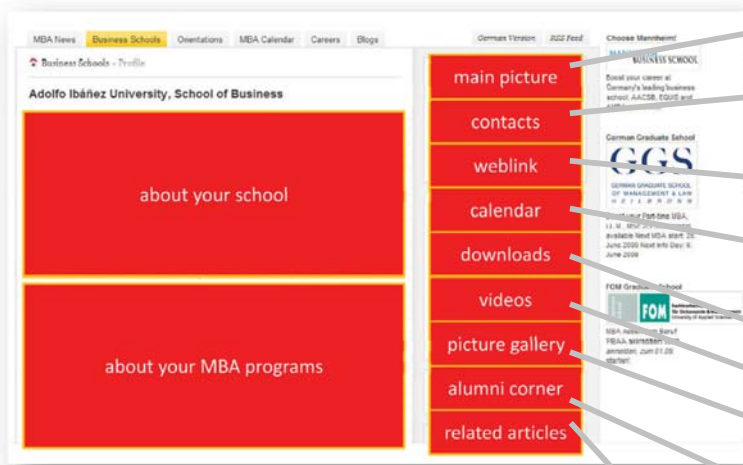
MBA News | Business Schools | Orientations | MBA Calendar | Careers | Blogs

German Version | RSS Feed

Business Schools - Profile

Adolfo Ibáñez University, School of Business

about your school

about your MBA programs

main picture

contacts

weblink

calendar

downloads

videos

picture gallery

alumni corner

related articles

Choose Mannheim!

MANNHEIM BUSINESS SCHOOL

Boost your career at Germany's leading business school. AACSB, EQUIS and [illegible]

German Graduate School

GGS

GERMAN GRADUATE SCHOOL OF MANAGEMENT & LAW HEILBRONN

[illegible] Part-time MBA, LL.M., MBA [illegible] available Next MBA start: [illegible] June 2009 Next Info Day: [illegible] June 2009

FOM Graduate School

FOM

MBA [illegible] Beruf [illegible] anmelden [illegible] anmelden. Zum 01.09. starten!